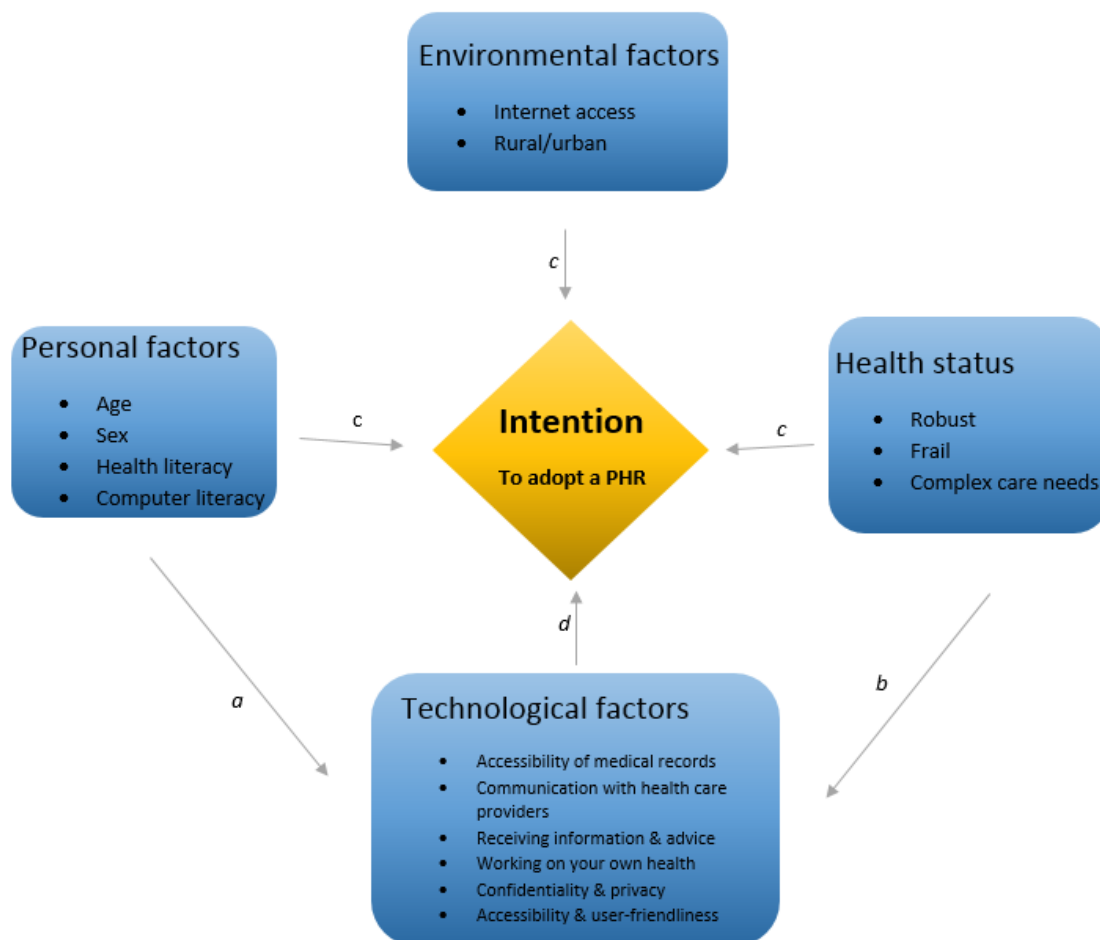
Environmental factors

- Internet access
- Rural/urban

c

Personal factors

- Age
- Sex
- Health literacy
- Computer literacy

c

Intention

To adopt a PHR

c

Health status

- Robust
- Frail
- Complex care needs

d

a

b

Technological factors

- Accessibility of medical records
- Communication with health care providers
- Receiving information & advice
- Working on your own health
- Confidentiality & privacy
- Accessibility & user-friendliness